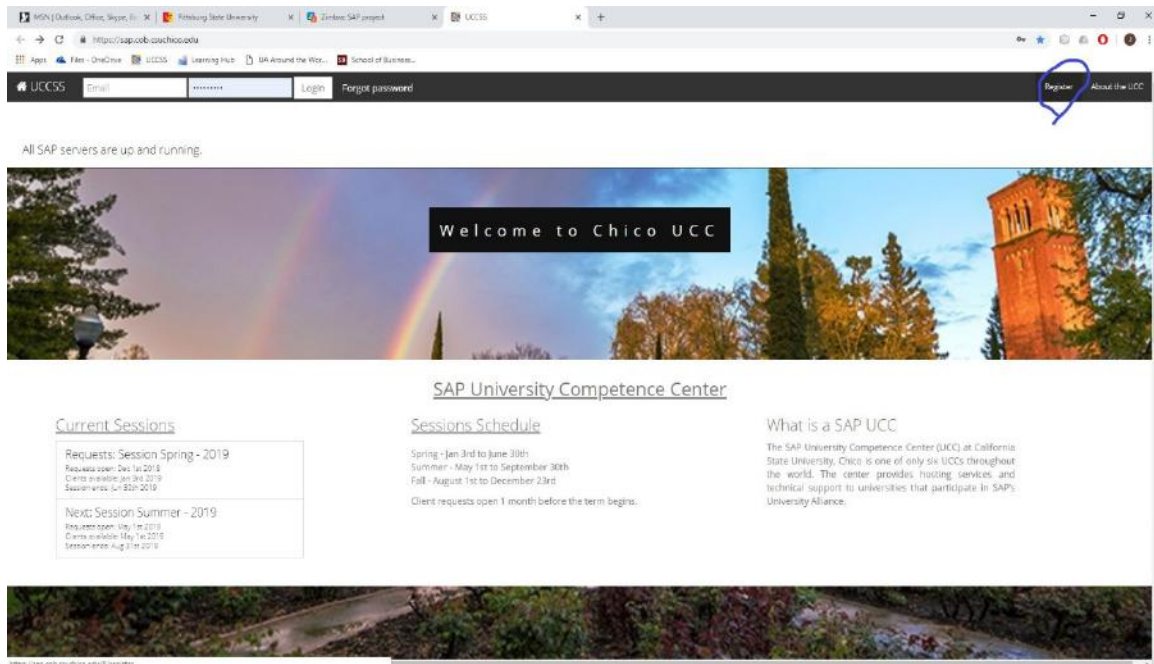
MSN | Outlook, Office, Skype, Bi... | Pittsburg State University | Zendesk SAP project | UCCSS | +

https://sap.cob.csuchico.edu

Apps | Files - OneDrive | UCCSS | Learning Hub | UA Around the Wor... | School of Business...

UCCSS | Email | •••••••• | Login | Forgot password | Register | About the UCC

All SAP servers are up and running.

Welcome to Chico UCC

SAP University Competence Center

Current Sessions

Requests: Session Spring - 2019
Requests open: Dec 1st 2018
Clients available: Jan 3rd 2019
Session ends: Jun 30th 2019

Next: Session Summer - 2019
Requests open: May 1st 2019
Clients available: May 1st 2019
Session ends: Aug 31st 2019

Sessions Schedule

Spring - Jan 3rd to June 30th
Summer - May 1st to September 30th
Fall - August 1st to December 23rd

Client requests open 1 month before the term begins.

What is a SAP UCC

The SAP University Competence Center (UCC) at California State University, Chico is one of only six UCCs throughout the world. The center provides hosting services and technical support to universities that participate in SAP's University Alliance.

https://sap.cob.csuchico.edu/#/register